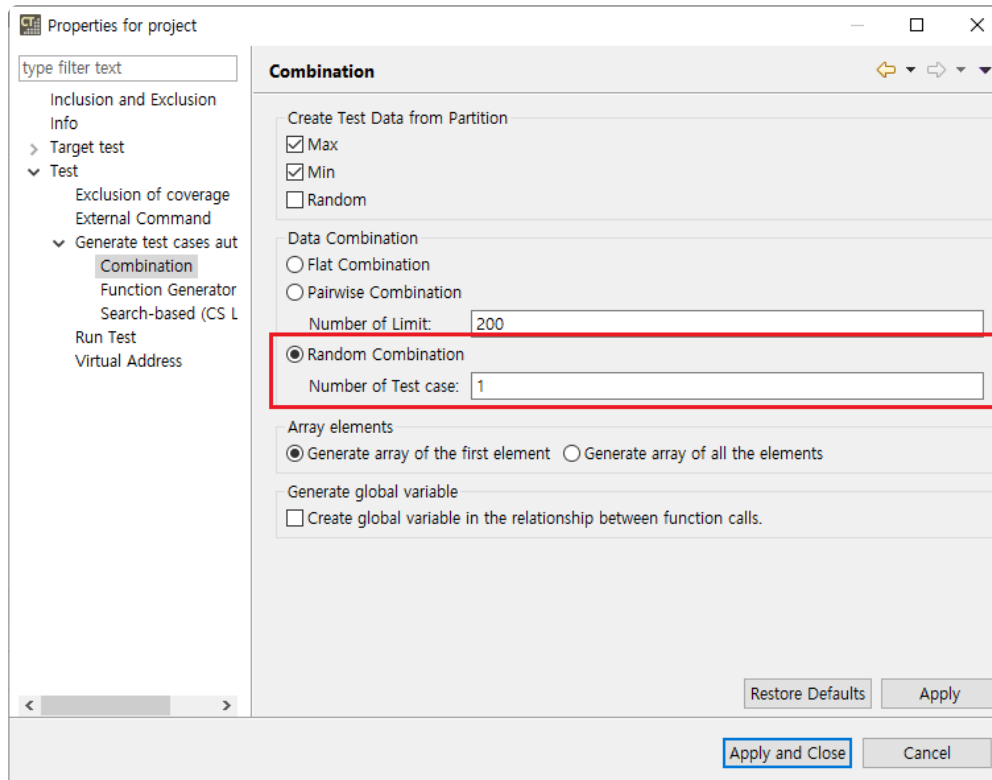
Properties for project

type filter text

Inclusion and Exclusion
Info
Target test
Test
Exclusion of coverage
External Command
Generate test cases aut
Combination
Function Generator
Search-based (CS L
Run Test
Virtual Address

Combination

Create Test Data from Partition
Max
Min
Random

Data Combination
Flat Combination
Pairwise Combination
Number of Limit: 200
Random Combination
Number of Test case: 1

Array elements
Generate array of the first element
Generate array of all the elements

Generate global variable
Create global variable in the relationship between function calls.

Restore Defaults
Apply

Apply and Close
Cancel